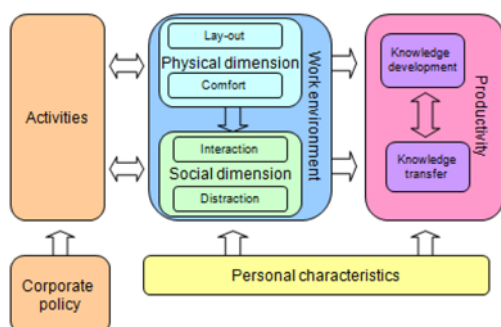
Activities

Lay-out
Physical dimension
Comfort

Interaction
Social dimension
Distraction

Work environment

Knowledge development

Knowledge transfer

Productivity

Corporate policy

Personal characteristics